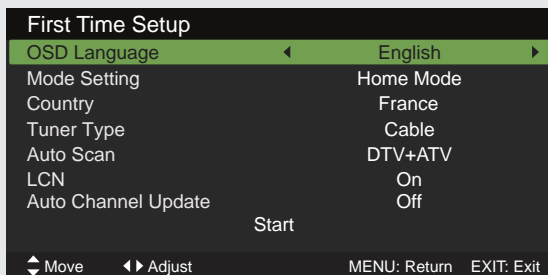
First Time Setup

| | |
|---|---|
| OSD Language | ◀ English ▶ |
| Mode Setting | Home Mode |
| Country | France |
| Tuner Type | Cable |
| Auto Scan | DTV+ATV |
| LCN | On |
| Auto Channel Update | Off |

Start

Move ◀▶ Adjust MENU: Return EXIT: Exit